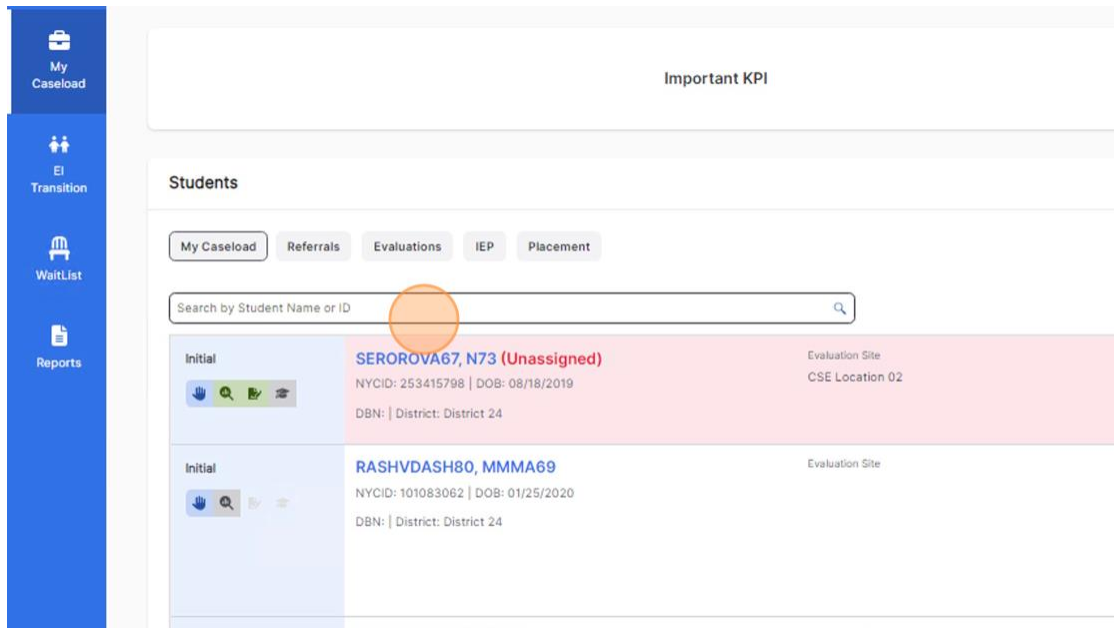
My Caseload

EI Transition

WaitList

Reports

Important KPI

Students

My Caseload
Referrals
Evaluations
IEP
Placement

Search by Student Name or ID

Initial

SEROROVA67, N73 (Unassigned)
NYCID: 253415798 | DOB: 08/18/2019
DBN: | District: District 24

Evaluation Site
CSE Location 02

Initial

RASHVDASH80, MMMA69
NYCID: 101083062 | DOB: 01/25/2020
DBN: | District: District 24

Evaluation Site